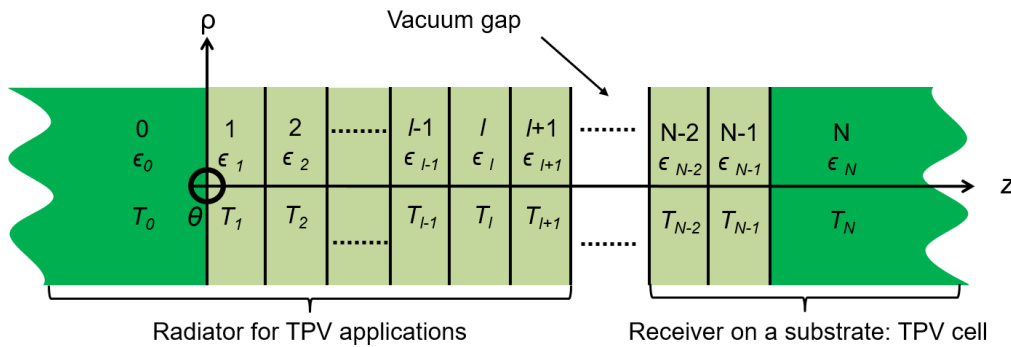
ρ

Vacuum gap

0
$\epsilon_0$
$T_0$

$\theta$

1
$\epsilon_1$
$T_1$

2
$\epsilon_2$
$T_2$

.......

.......

$l$-1
$\epsilon_{l-1}$
$T_{l-1}$

$l$
$\epsilon_l$
$T_l$

$l$+1
$\epsilon_{l+1}$
$T_{l+1}$

.......

.......

N-2
$\epsilon_{N-2}$
$T_{N-2}$

N-1
$\epsilon_{N-1}$
$T_{N-1}$

N
$\epsilon_N$
$T_N$

z

Radiator for TPV applications

Receiver on a substrate: TPV cell